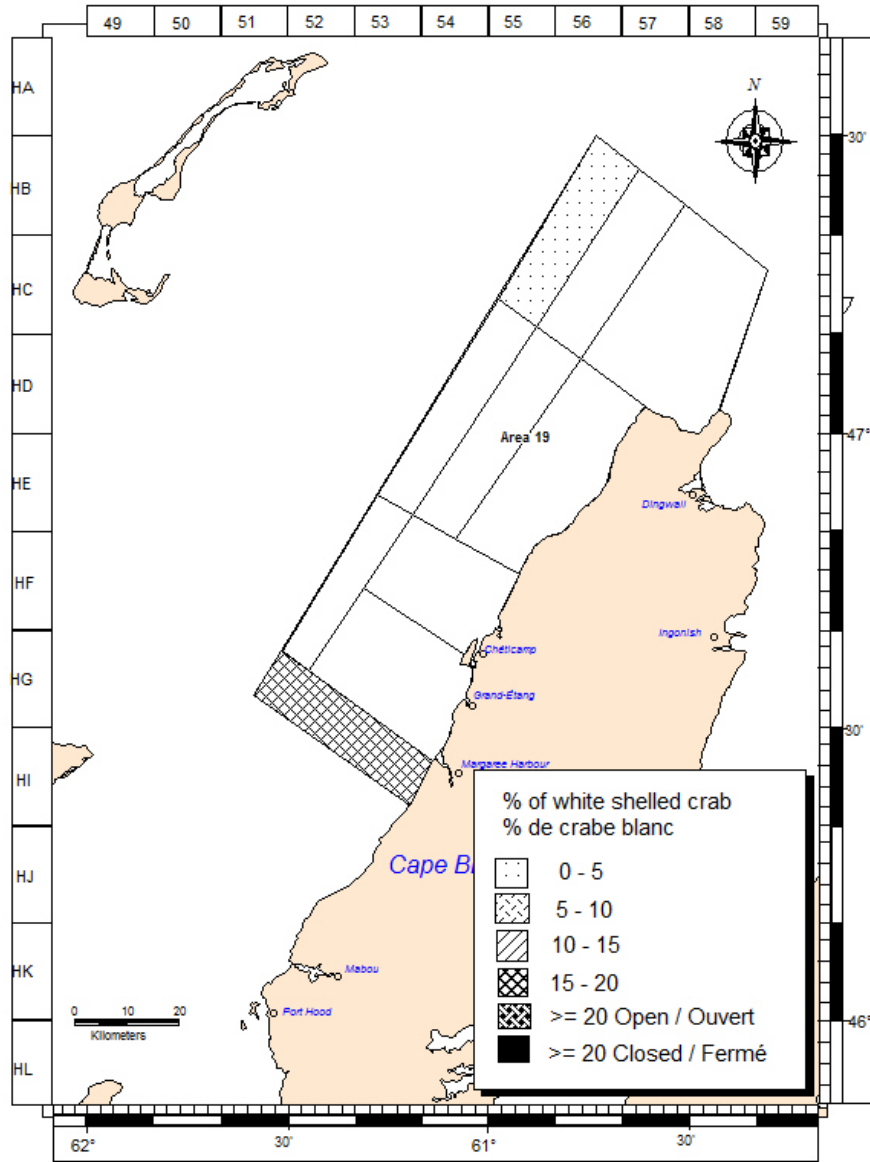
49 50 51 52 53 54 55 56 57 58 59

HA
HB
HC
HD
HE
HF
HG
HI
HJ
HK
HL

N

30'
47°
30'
46°

Area 19

Dingwall
Ingonish
Chéticamp
Grand-Étang
Margaree Harbour
Cape Br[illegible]
Mabou
Port Hood

% of white shelled crab
% de crabe blanc

0 - 5
5 - 10
10 - 15
15 - 20
>= 20 Open / Ouvert
>= 20 Closed / Fermé

0 10 20
Kilometers

62° 30' 61° 30'